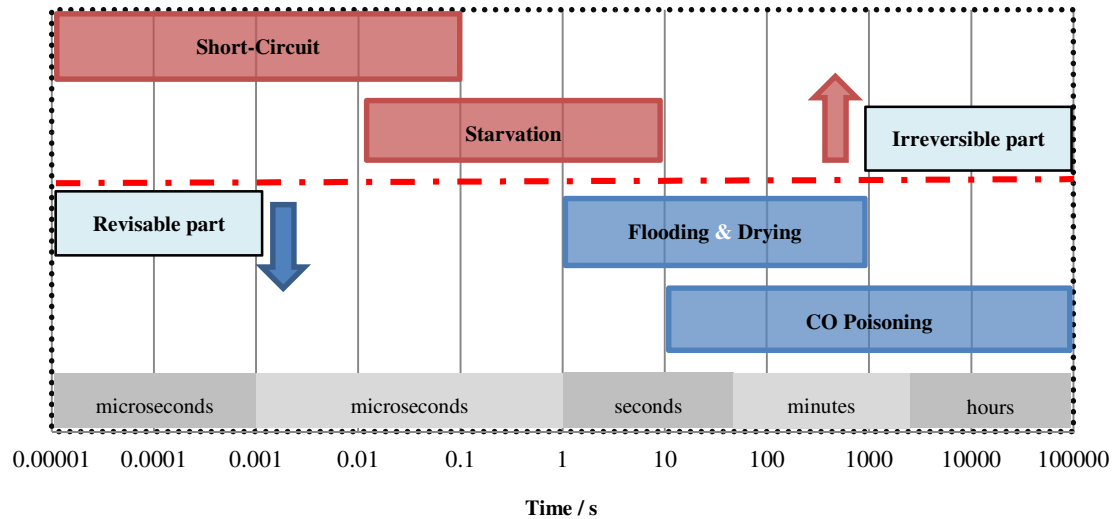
Short-Circuit

Starvation

Irreversible part

Revisable part

Flooding & Drying

CO Poisoning

microseconds | microseconds | seconds | minutes | hours

0.00001 0.0001 0.001 0.01 0.1 1 10 100 1000 10000 100000

Time / s